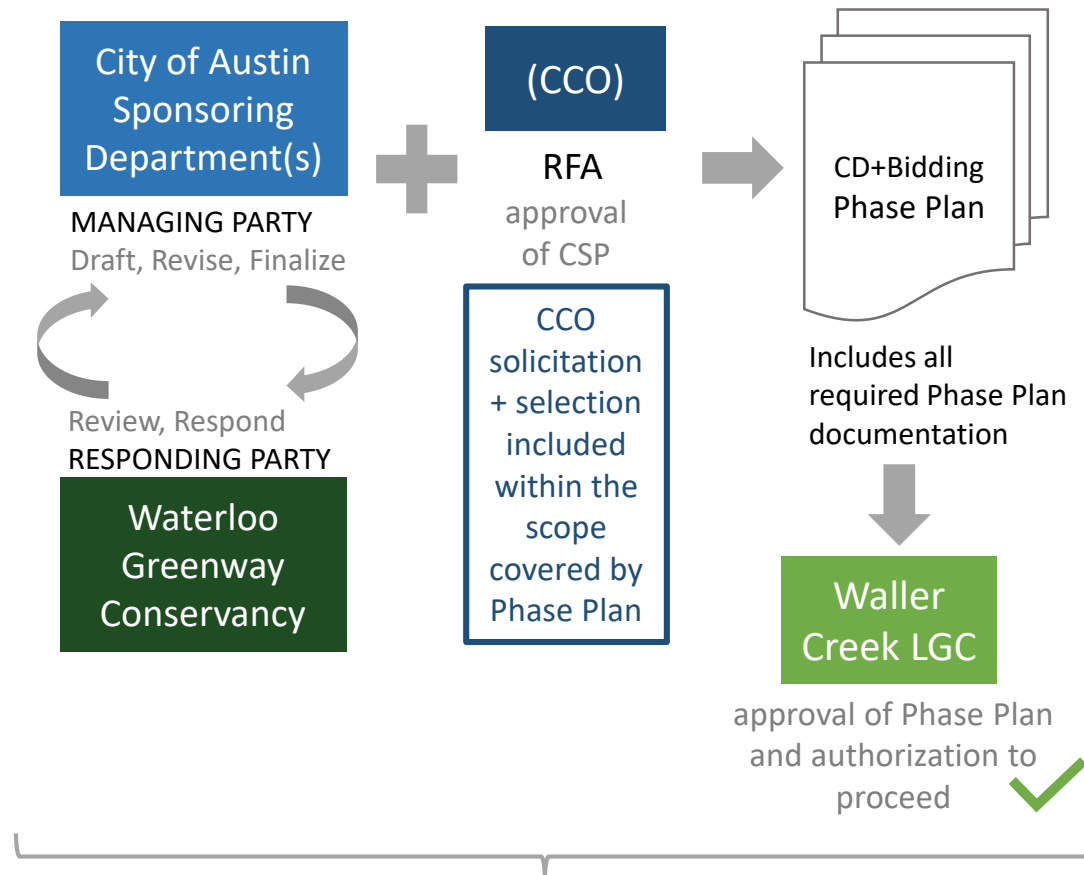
City of Austin Sponsoring Department(s)

MANAGING PARTY
Draft, Revise, Finalize

Review, Respond
RESPONDING PARTY

Waterloo Greenway Conservancy

(CCO)

RFA
approval of CSP

CCO solicitation + selection included within the scope covered by Phase Plan

CD+Bidding Phase Plan

Includes all required Phase Plan documentation

Waller Creek LGC

approval of Phase Plan and authorization to proceed